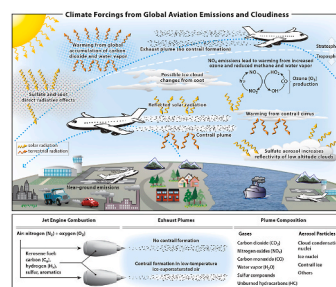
Climate Forcings from Global Aviation Emissions and Cloudiness

Warming from global accumulation of carbon dioxide and water vapor

Exhaust plume (no contrail formation)

Stratosph

Troposph

Surface and soot direct radiative effects

Possible ice cloud changes from soot

$NO_x$ emissions lead to warming from increased ozone and reduced methane and water vapor

Ozone ($O_3$) production

Relief for solar radiation

Contrail plume

Warming from contrail cirrus

Sulfate aerosol increases reflectivity of low altitude clouds

solar radiation

terrestrial radiation

Near-ground emissions

Jet Engine Combustion

Air: nitrogen ($N_2$) + oxygen ($O_2$)

Kerosene fuel: carbon ($C_x$), hydrogen ($H_2$), sulfur, aromatics

Exhaust Plumes

No contrail formation

Contrail formation in low-temperature ice-supersaturated air

Plume Composition

Gases

Carbon dioxide ($CO_2$)

Nitrogen oxides ($NO_x$)

Carbon monoxide (CO)

Water vapor ($H_2O$)

Sulfur compounds

Unburned hydrocarbons (HC)

Aerosol Particles

Cloud condensation nuclei

Ice nuclei

Contrail ice

Others